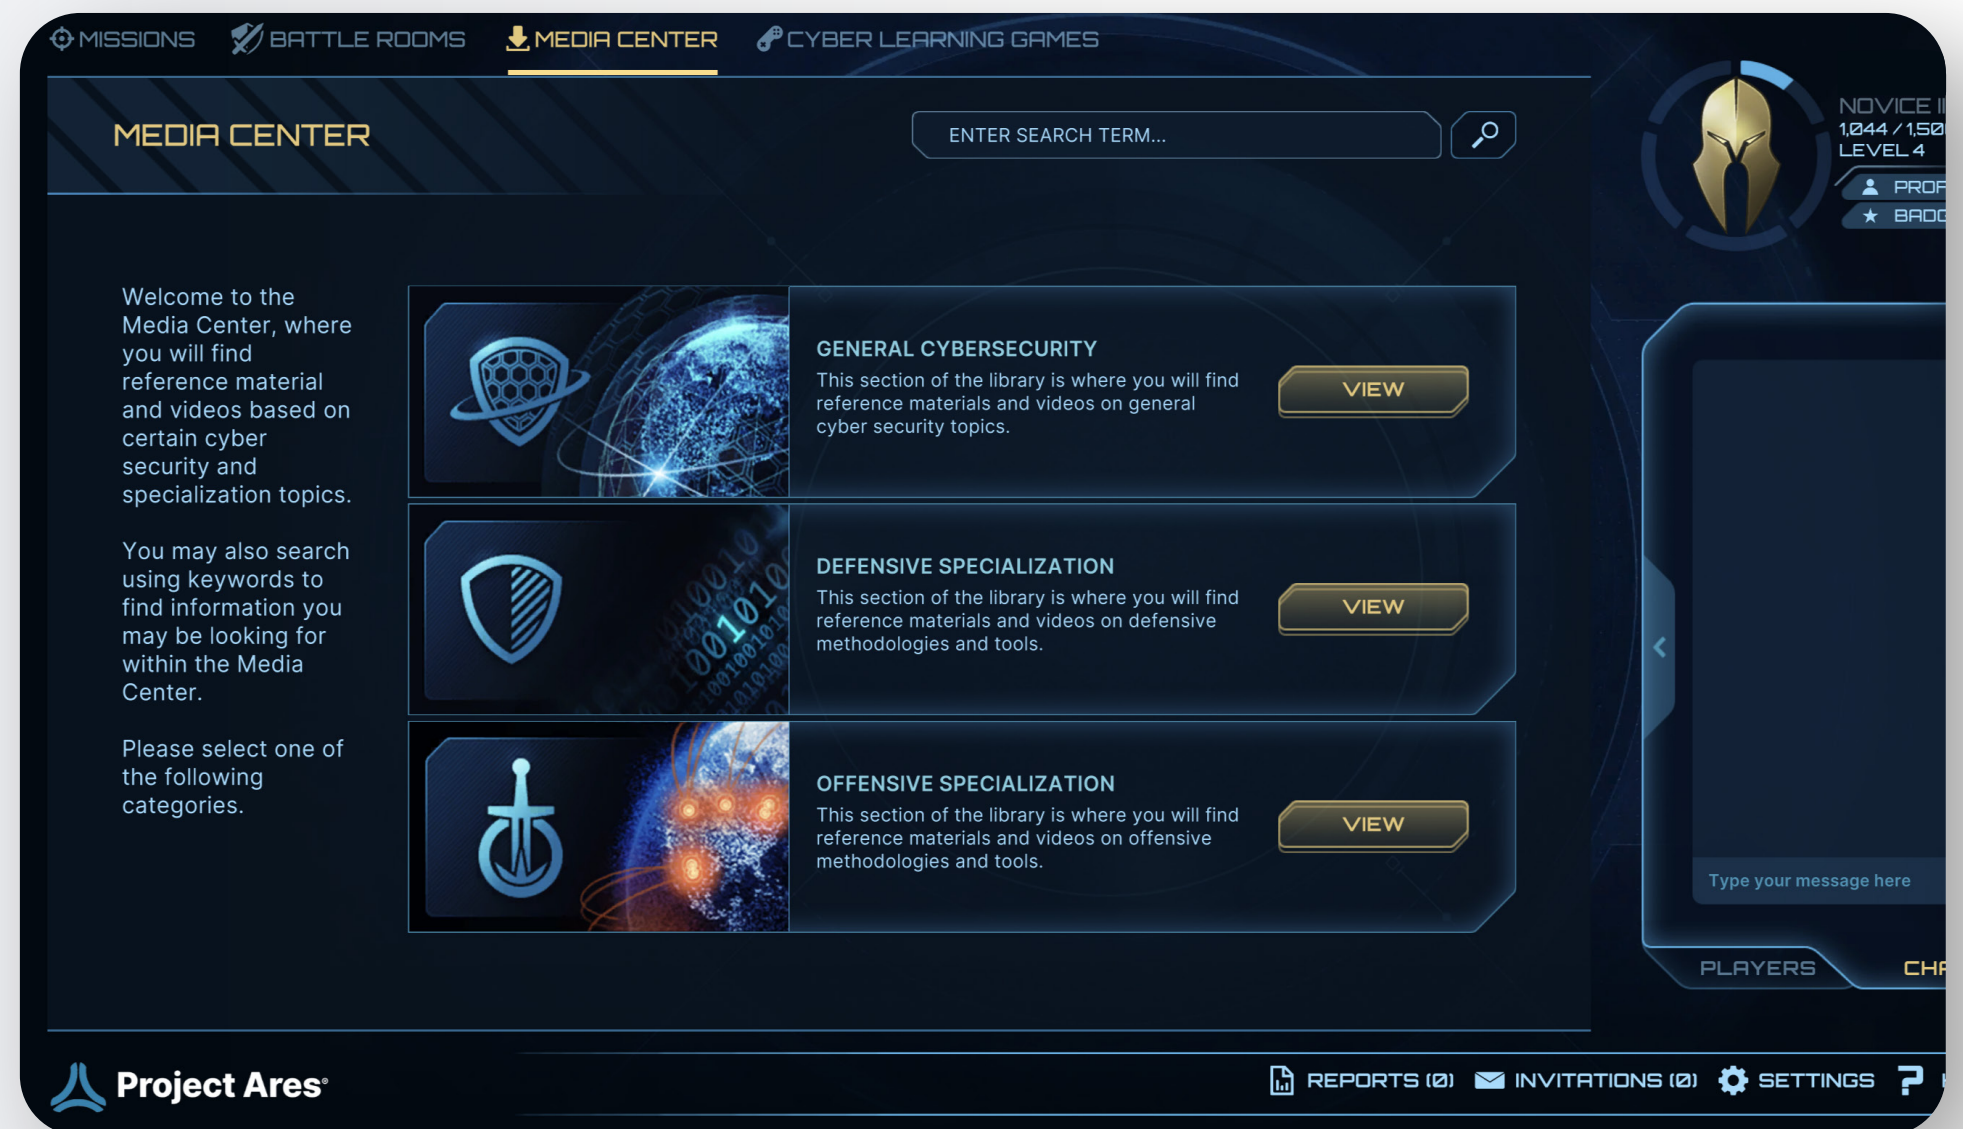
MISSIONS BATTLE ROOMS MEDIA CENTER CYBER LEARNING GAMES

MEDIA CENTER

ENTER SEARCH TERM...

NOVICE I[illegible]
1,044 / 1,50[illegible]
LEVEL 4
PROF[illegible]
BADG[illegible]

Welcome to the Media Center, where you will find reference material and videos based on certain cyber security and specialization topics.

You may also search using keywords to find information you may be looking for within the Media Center.

Please select one of the following categories.

GENERAL CYBERSECURITY
This section of the library is where you will find reference materials and videos on general cyber security topics.
VIEW

DEFENSIVE SPECIALIZATION
This section of the library is where you will find reference materials and videos on defensive methodologies and tools.
VIEW

OFFENSIVE SPECIALIZATION
This section of the library is where you will find reference materials and videos on offensive methodologies and tools.
VIEW

Type your message here

PLAYERS CHA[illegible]

Project Ares

REPORTS (0) INVITATIONS (0) SETTINGS